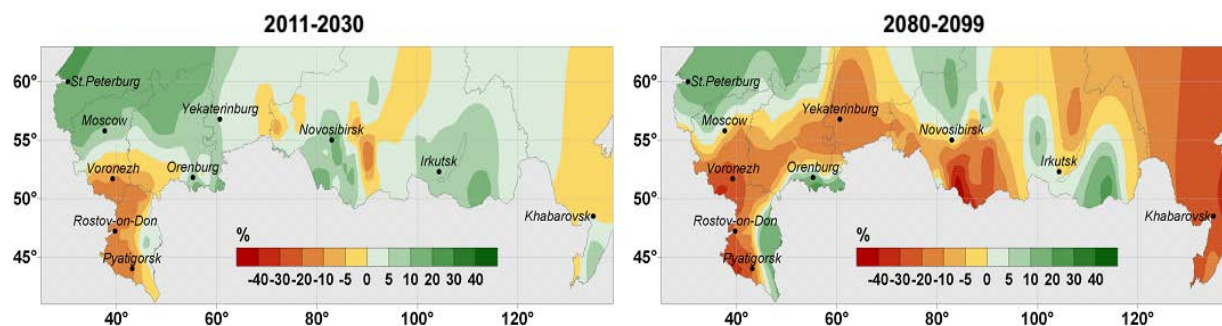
2011-2030

60°
55°
50°
45°

St.Peterburg
Moscow
Yekaterinburg
Novosibirsk
Voronezh
Orenburg
Irkutsk
Rostov-on-Don
Pyatigorsk
Khabarovsk

%
-40 -30 -20 -10 -5 0 5 10 20 30 40

40° 60° 80° 100° 120°

2080-2099

60°
55°
50°
45°

St.Peterburg
Moscow
Yekaterinburg
Novosibirsk
Voronezh
Orenburg
Irkutsk
Rostov-on-Don
Pyatigorsk
Khabarovsk

%
-40 -30 -20 -10 -5 0 5 10 20 30 40

40° 60° 80° 100° 120°